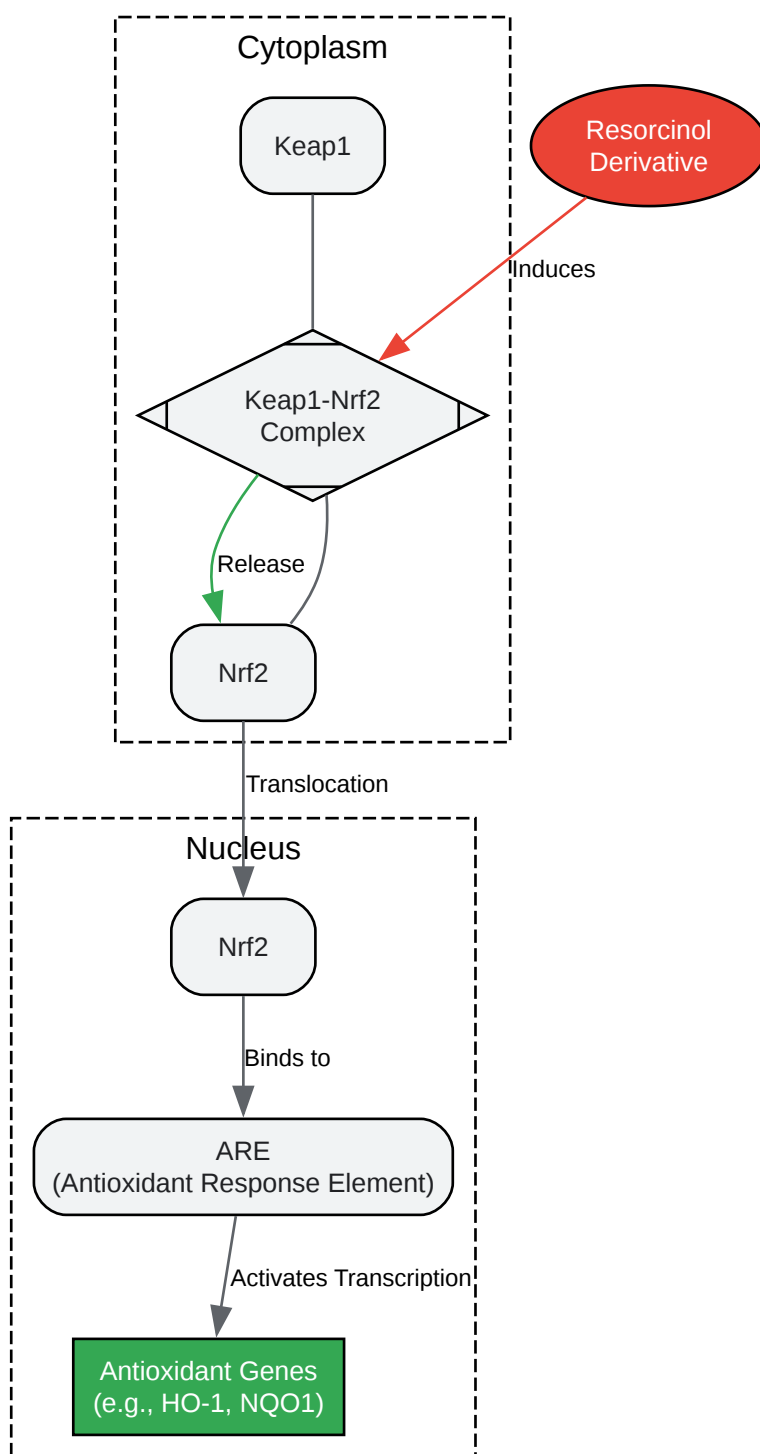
Cytoplasm

Keap1

Resorcinol Derivative

Induces

Keap1-Nrf2 Complex

Release

Nrf2

Translocation

Nucleus

Nrf2

Binds to

ARE
(Antioxidant Response Element)

Activates Transcription

Antioxidant Genes
(e.g., HO-1, NQO1)